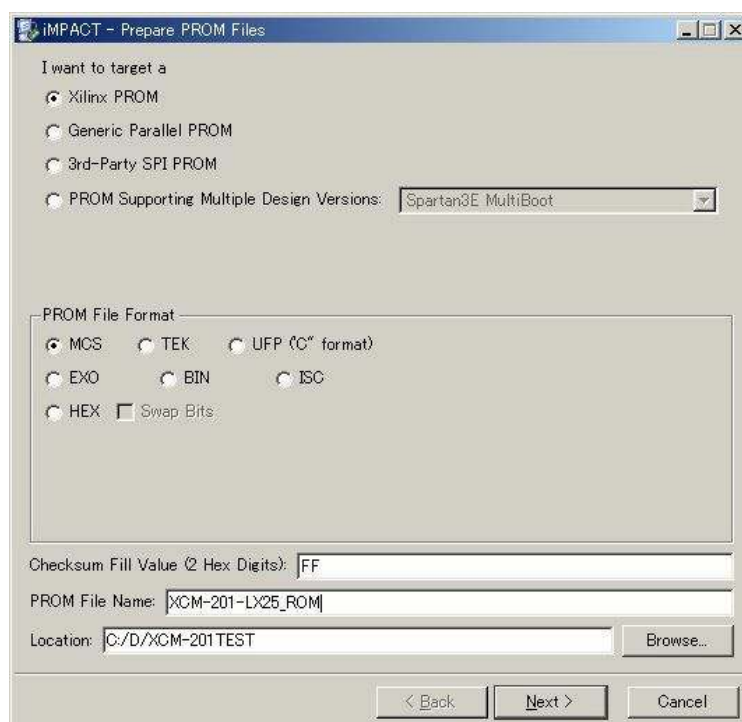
iMPACT - Prepare PROM Files

I want to target a

Xilinx PROM

Generic Parallel PROM

3rd-Party SPI PROM

PROM Supporting Multiple Design Versions: Spartan3E MultiBoot

PROM File Format

MCS TEK UFP (C" format)

EXO BIN ISC

HEX Swap Bits

Checksum Fill Value (2 Hex Digits): FF

PROM File Name: XCM-201-LX25_ROM

Location: C:/D/XCM-201TEST

Browse...

< Back Next > Cancel